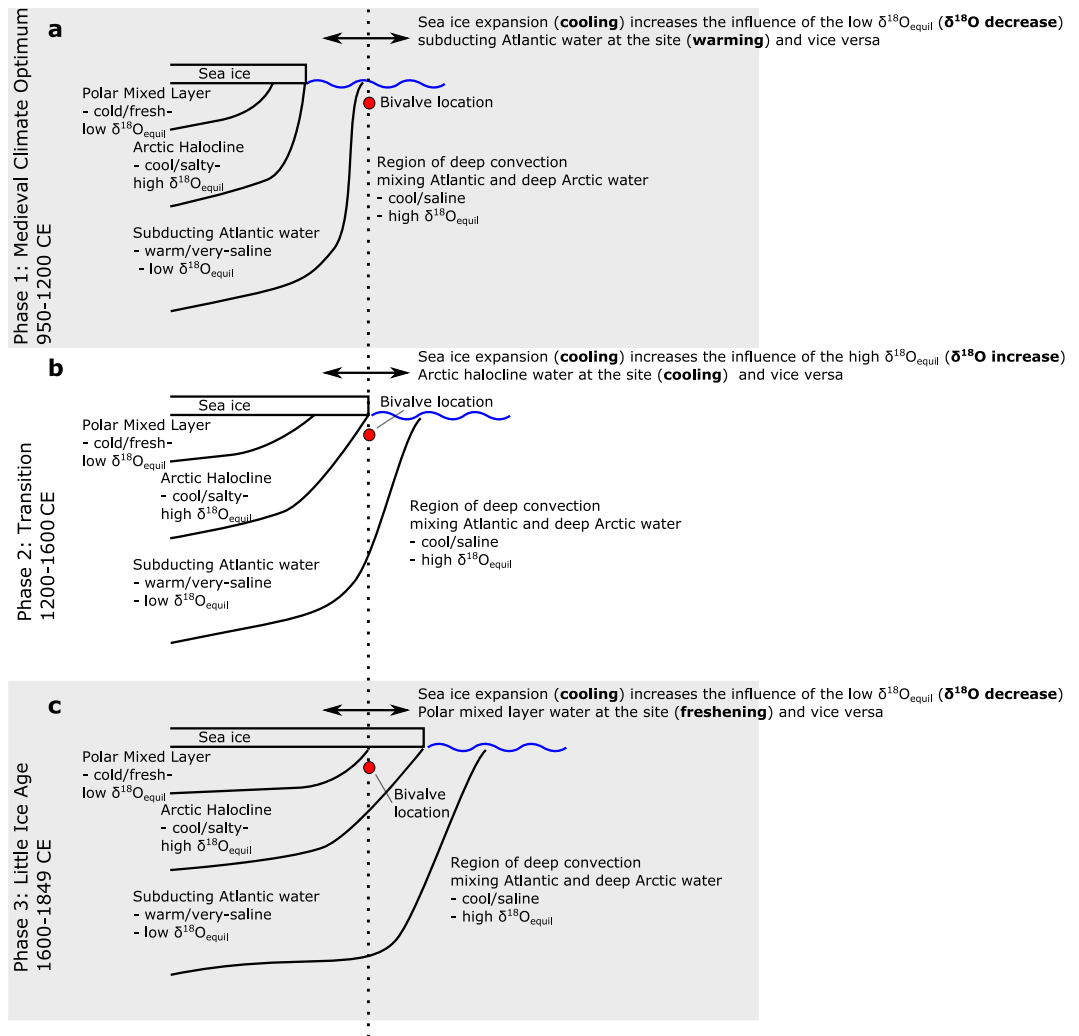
a

Phase 1: Medieval Climate Optimum 950-1200 CE

Sea ice expansion (**cooling**) increases the influence of the low $\delta^{18}O_{equil}$ (**$\delta^{18}$O decrease**) subducting Atlantic water at the site (**warming**) and vice versa

Sea ice

Bivalve location

Polar Mixed Layer
- cold/fresh-
low $\delta^{18}O_{equil}$

Arctic Halocline
- cool/salty-
high $\delta^{18}O_{equil}$

Region of deep convection
mixing Atlantic and deep Arctic water
- cool/saline
- high $\delta^{18}O_{equil}$

Subducting Atlantic water
- warm/very-saline
- low $\delta^{18}O_{equil}$

b

Phase 2: Transition 1200-1600 CE

Sea ice expansion (**cooling**) increases the influence of the high $\delta^{18}O_{equil}$ (**$\delta^{18}$O increase**) Arctic halocline water at the site (**cooling**) and vice versa

Sea ice

Bivalve location

Polar Mixed Layer
- cold/fresh-
low $\delta^{18}O_{equil}$

Arctic Halocline
- cool/salty-
high $\delta^{18}O_{equil}$

Region of deep convection
mixing Atlantic and deep Arctic water
- cool/saline
- high $\delta^{18}O_{equil}$

Subducting Atlantic water
- warm/very-saline
- low $\delta^{18}O_{equil}$

c

Phase 3: Little Ice Age 1600-1849 CE

Sea ice expansion (**cooling**) increases the influence of the low $\delta^{18}O_{equil}$ (**$\delta^{18}$O decrease**) Polar mixed layer water at the site (**freshening**) and vice versa

Sea ice

Polar Mixed Layer
- cold/fresh-
low $\delta^{18}O_{equil}$

Bivalve location

Arctic Halocline
- cool/salty-
high $\delta^{18}O_{equil}$

Region of deep convection
mixing Atlantic and deep Arctic water
- cool/saline
- high $\delta^{18}O_{equil}$

Subducting Atlantic water
- warm/very-saline
- low $\delta^{18}O_{equil}$